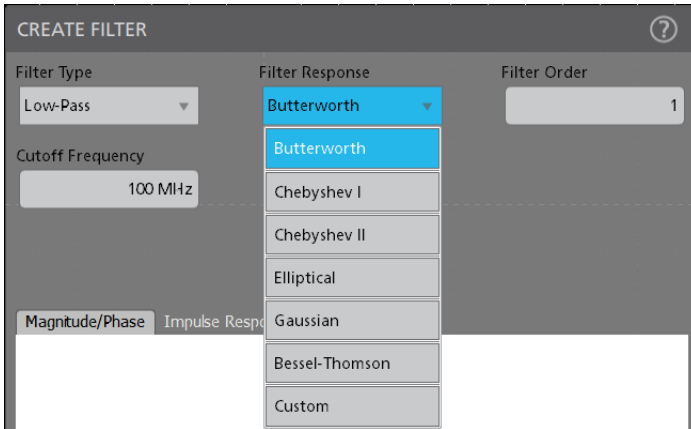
CREATE FILTER

?

Filter Type

Low-Pass

Filter Response

Butterworth

Filter Order

1

Cutoff Frequency

100 MHz

Butterworth

Chebyshev I

Chebyshev II

Elliptical

Gaussian

Bessel-Thomson

Custom

Magnitude/Phase

Impulse Resp